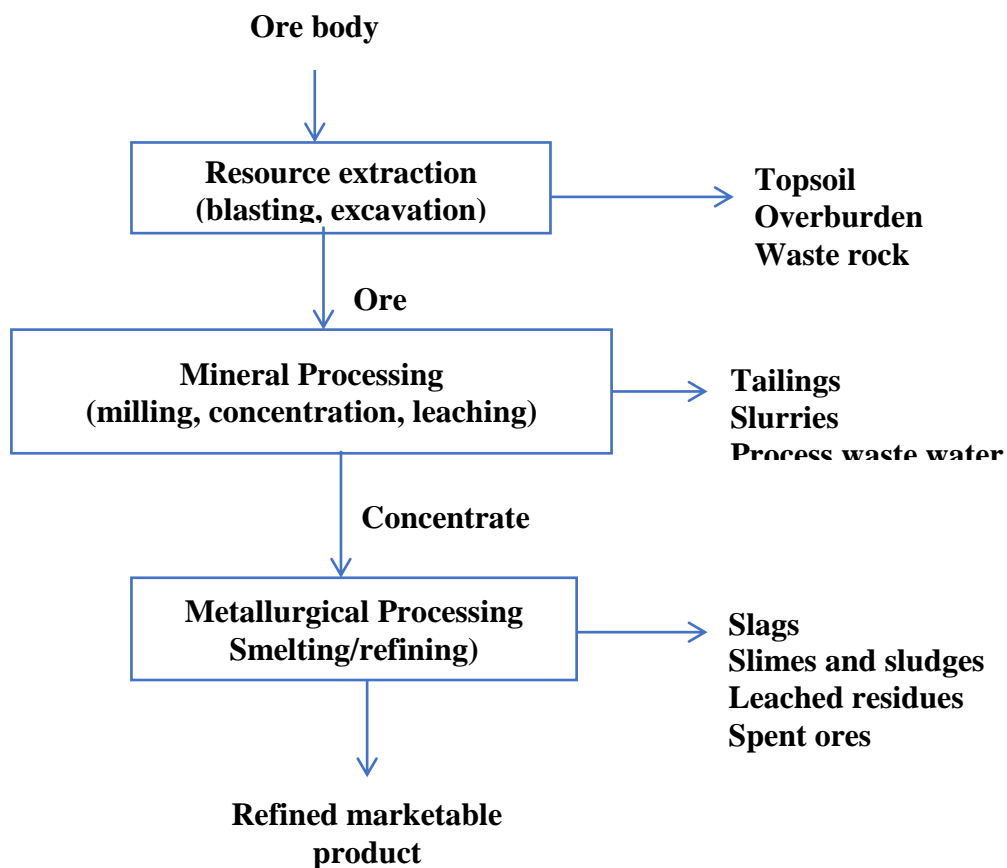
Ore body

Resource extraction (blasting, excavation)

Topsoil
Overburden
Waste rock

Ore

Mineral Processing (milling, concentration, leaching)

Tailings
Slurries
Process waste water

Concentrate

Metallurgical Processing Smelting/refining)

Slags
Slimes and sludges
Leached residues
Spent ores

Refined marketable product